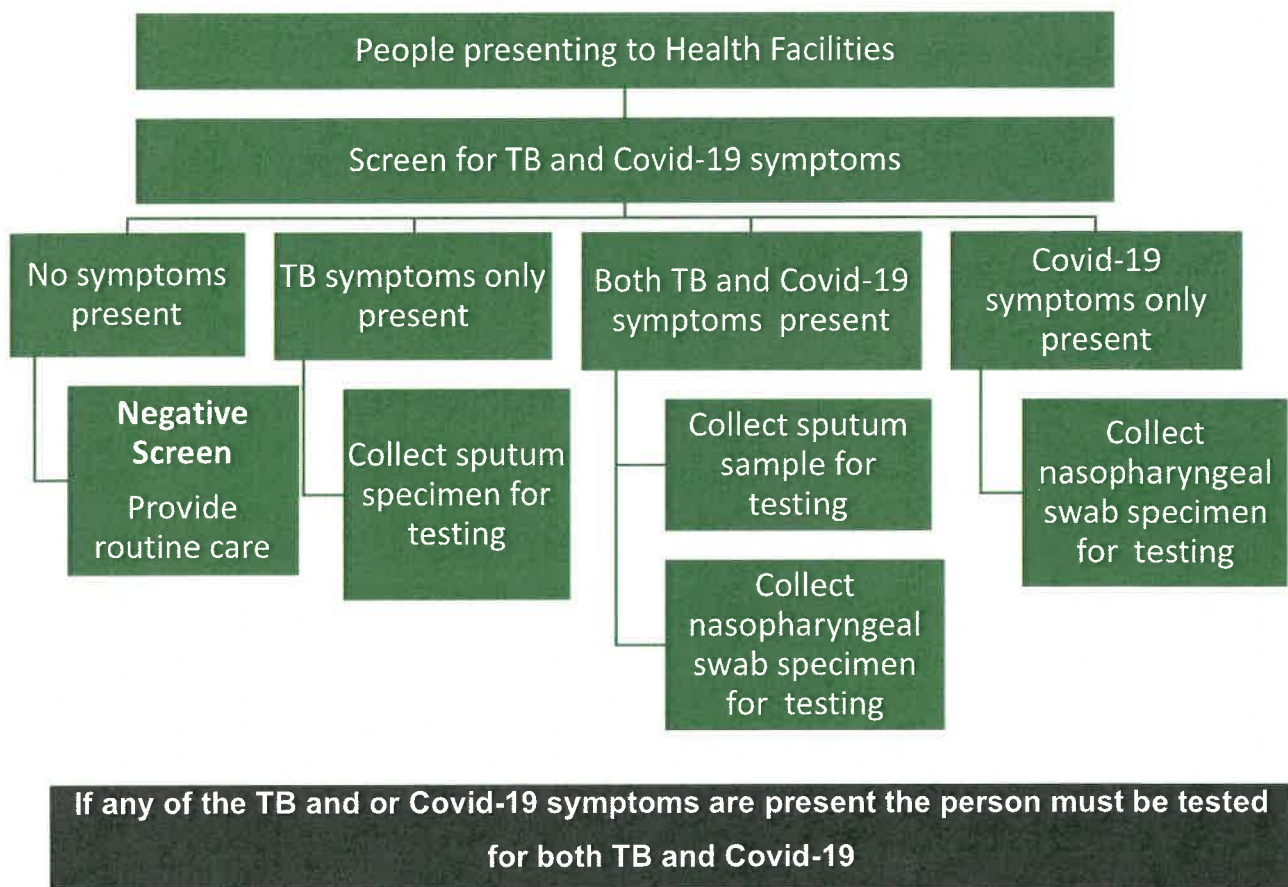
People presenting to Health Facilities

Screen for TB and Covid-19 symptoms

No symptoms present

Negative Screen

Provide routine care

TB symptoms only present

Collect sputum specimen for testing

Both TB and Covid-19 symptoms present

Collect sputum sample for testing

Collect nasopharyngeal swab specimen for testing

Covid-19 symptoms only present

Collect nasopharyngeal swab specimen for testing

If any of the TB and or Covid-19 symptoms are present the person must be tested for both TB and Covid-19